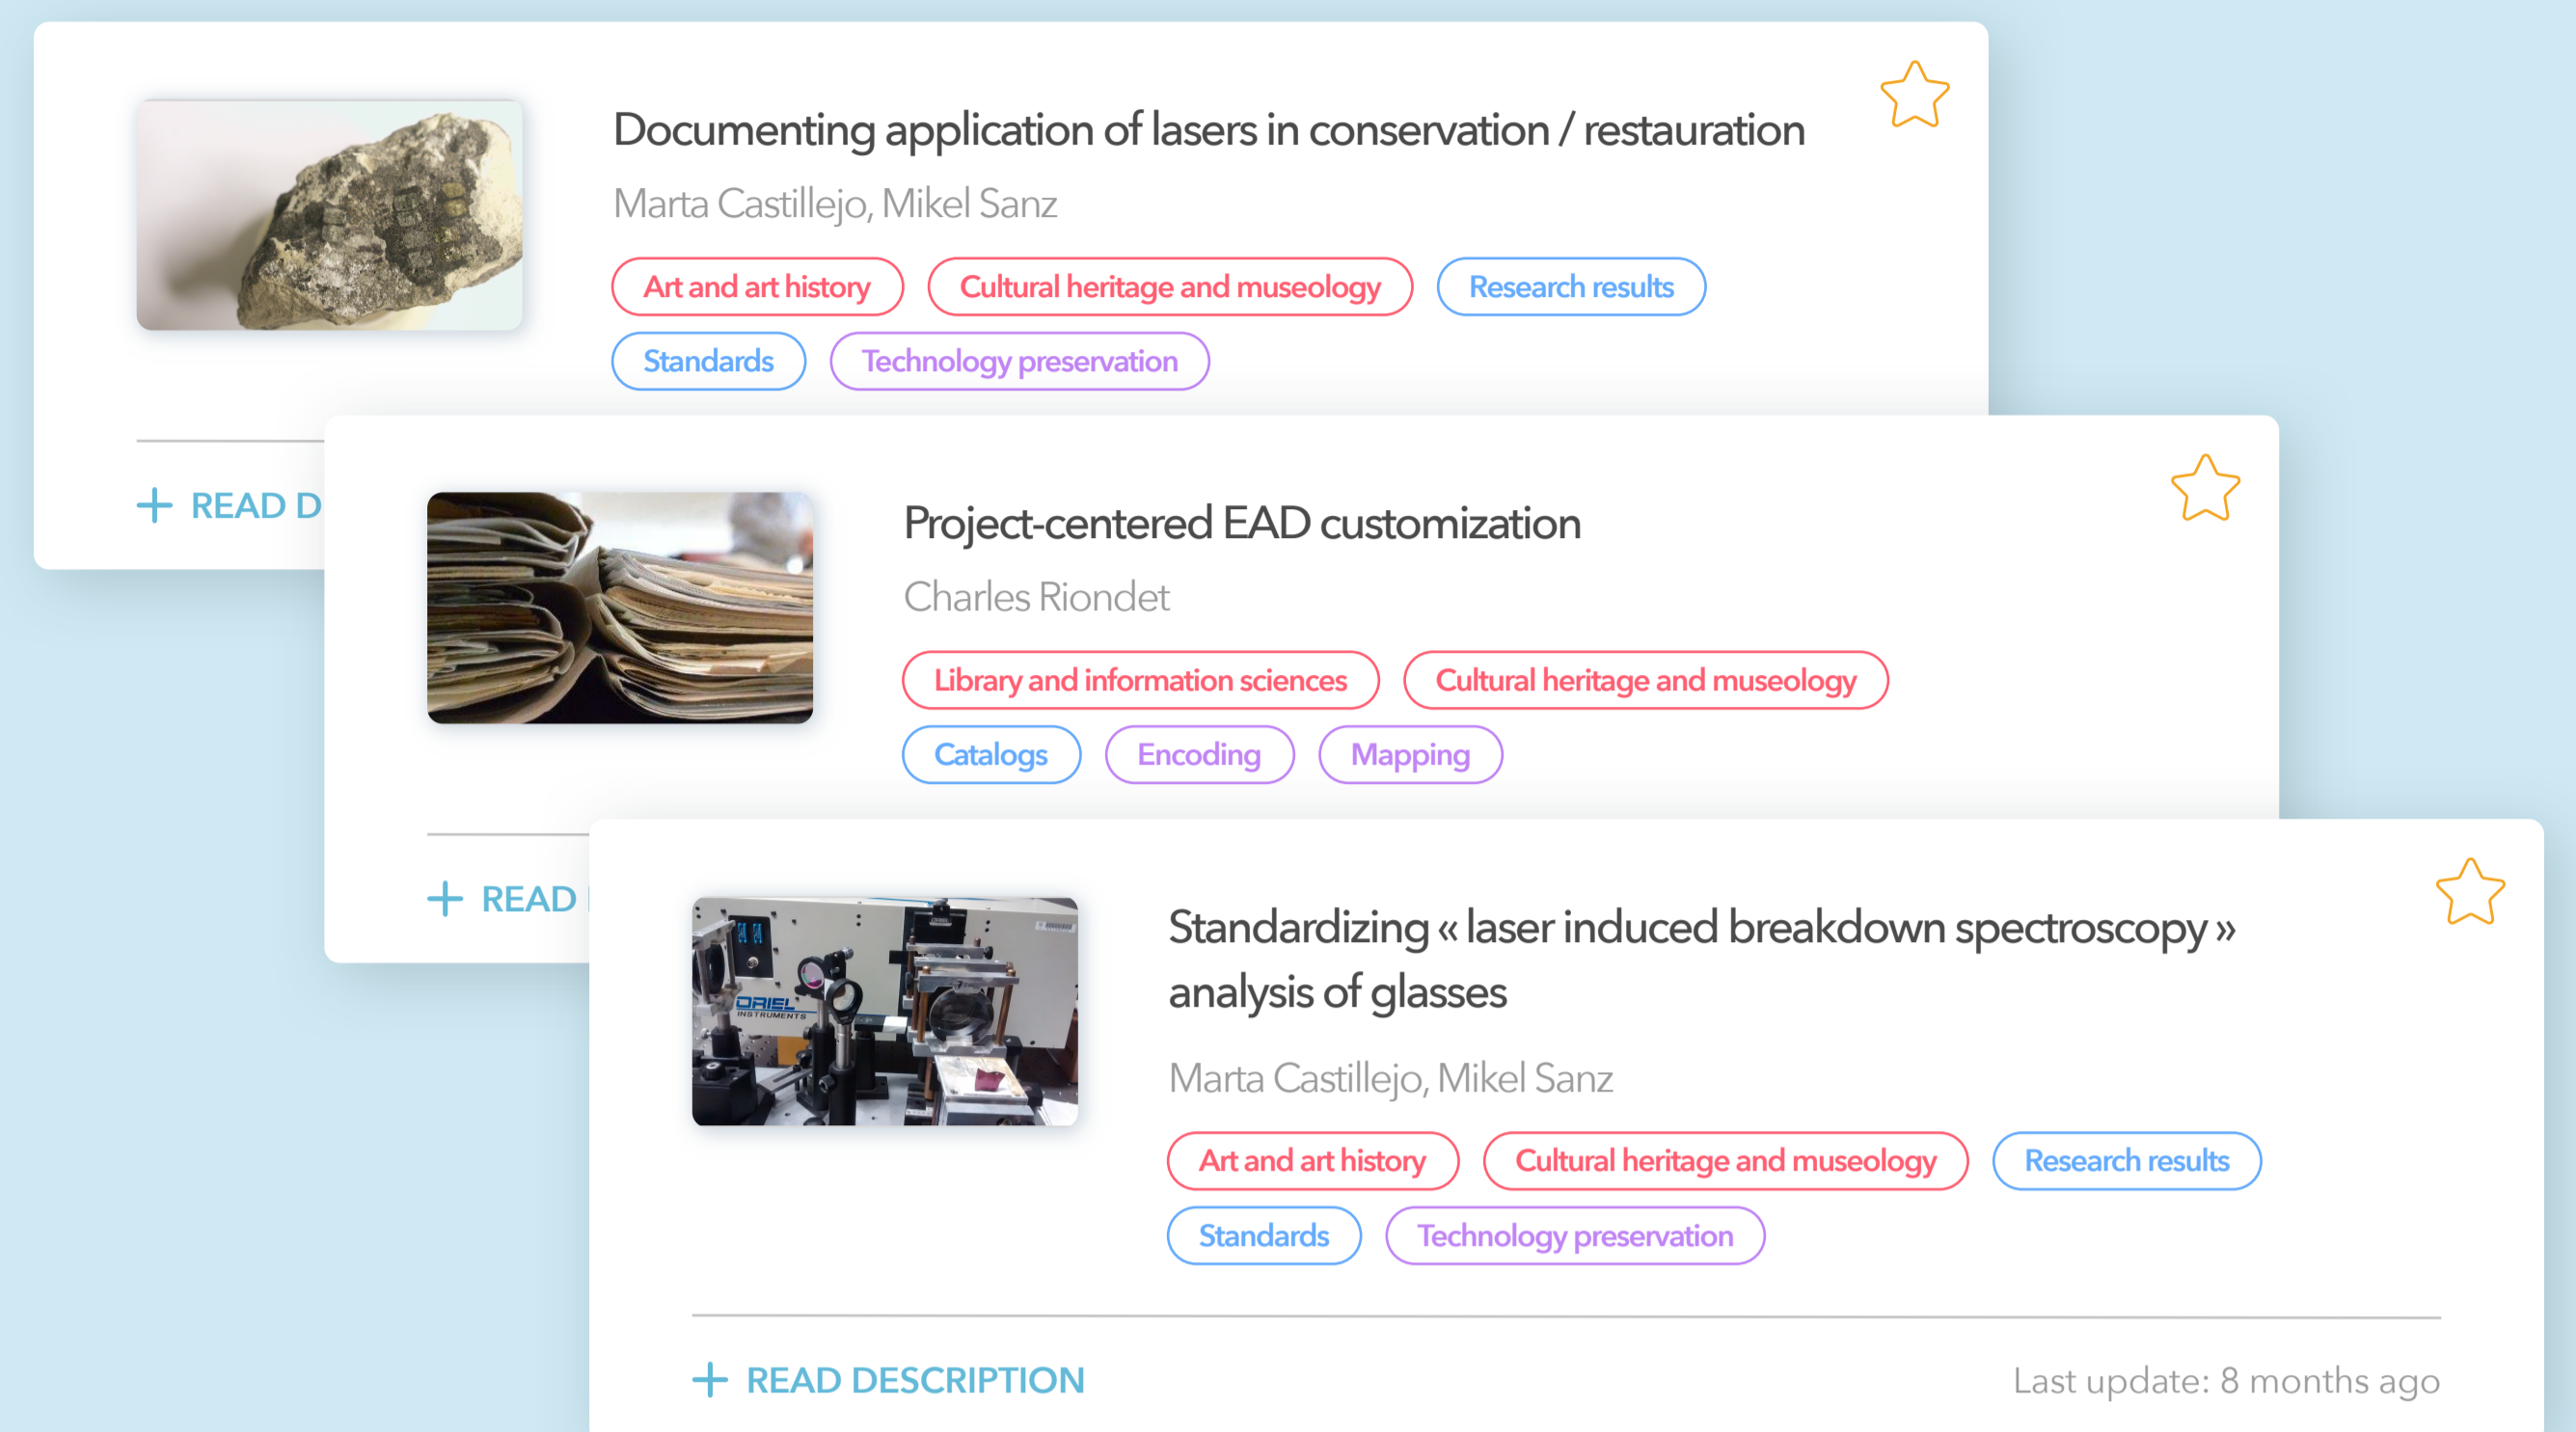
Documenting application of lasers in conservation / restauration

Marta Castillejo, Mikel Sanz

Art and art history
Cultural heritage and museology
Research results
Standards
Technology preservation

+ READ D

Project-centered EAD customization

Charles Riondet

Library and information sciences
Cultural heritage and museology
Catalogs
Encoding
Mapping

+ READ

ORIEL INSTRUMENTS

Standardizing « laser induced breakdown spectroscopy » analysis of glasses

Marta Castillejo, Mikel Sanz

Art and art history
Cultural heritage and museology
Research results
Standards
Technology preservation

+ READ DESCRIPTION

Last update: 8 months ago